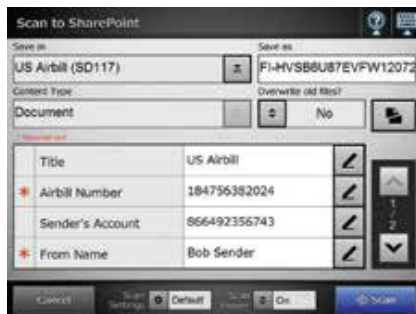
Scan to SharePoint

Save in
US Airbill (SD117)

Save as
FI-HVSB6U87EVFW12072

Content Type
Document

Overwrite old files?
No

* Required item

| | | | |
|---|---|---|---|
| | Title | US Airbill | |
| * | Airbill Number | 184756382024 | |
| | Sender's Account | 866492356743 | |
| * | From Name | Bob Sender | |

1
2

Cancel

Scan Settings
Default

Scan Viewer
On

Scan